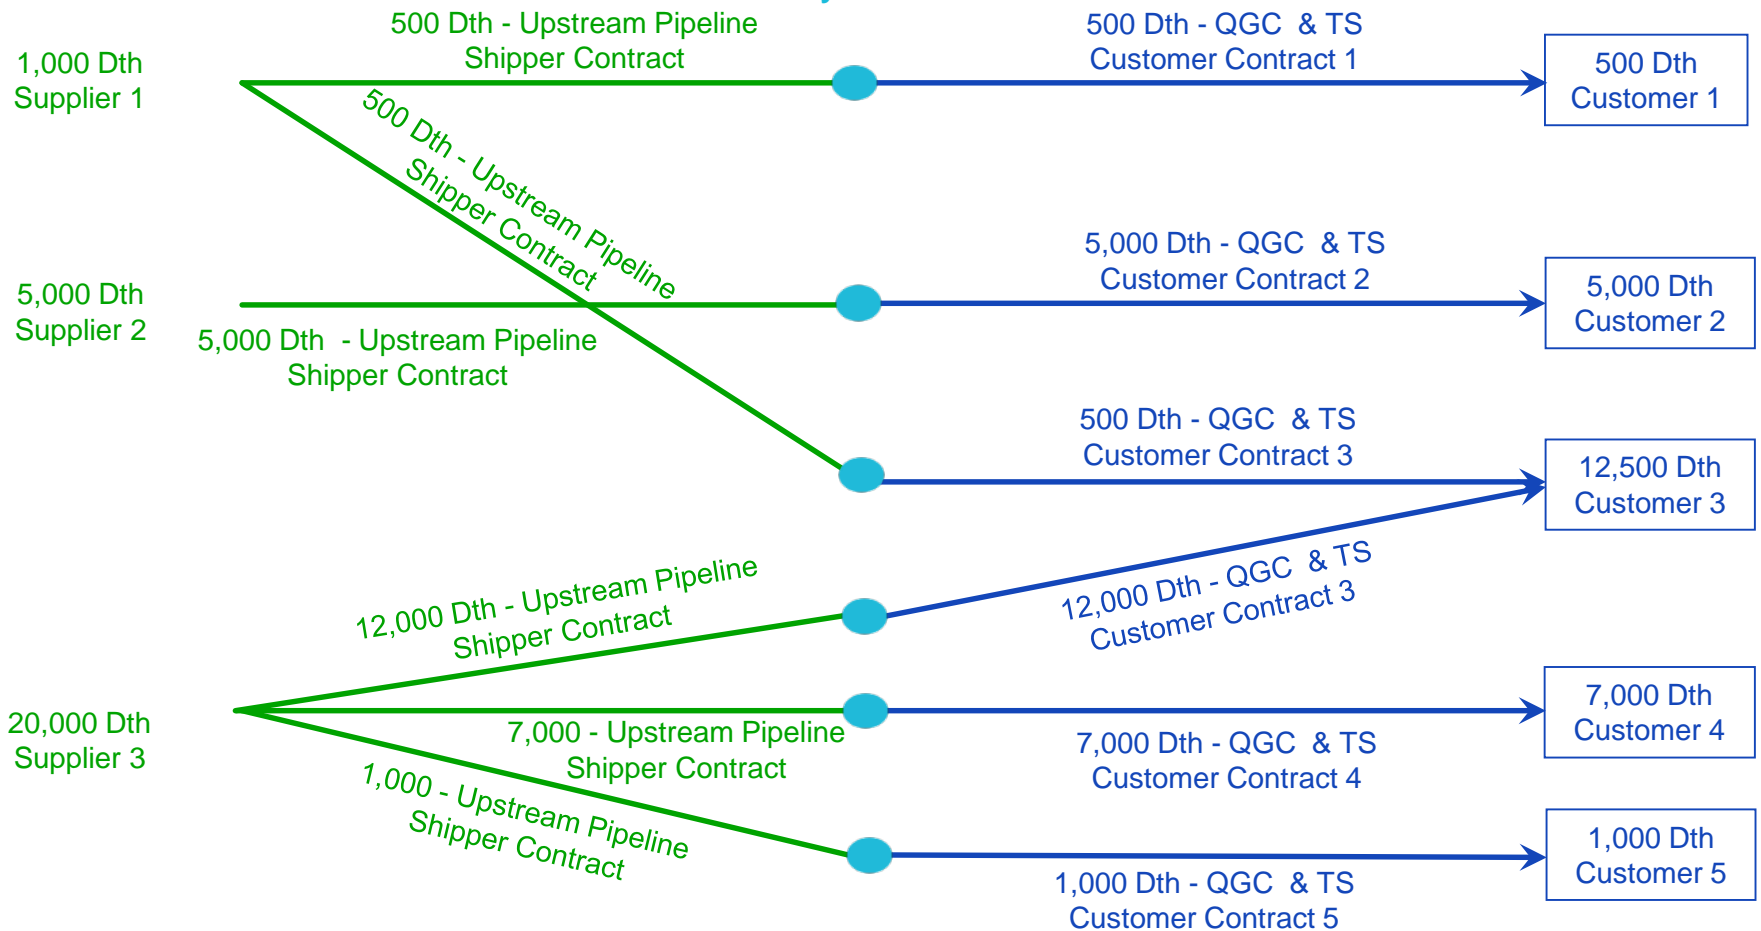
1,000 Dth
Supplier 1

500 Dth - Upstream Pipeline
Shipper Contract

500 Dth - QGC & TS
Customer Contract 1

500 Dth
Customer 1

500 Dth - Upstream Pipeline
Shipper Contract

5,000 Dth
Supplier 2

5,000 Dth - Upstream Pipeline
Shipper Contract

5,000 Dth - QGC & TS
Customer Contract 2

5,000 Dth
Customer 2

500 Dth - QGC & TS
Customer Contract 3

12,500 Dth
Customer 3

12,000 Dth - Upstream Pipeline
Shipper Contract

12,000 Dth - QGC & TS
Customer Contract 3

20,000 Dth
Supplier 3

7,000 - Upstream Pipeline
Shipper Contract

7,000 Dth
Customer 4

7,000 Dth - QGC & TS
Customer Contract 4

1,000 - Upstream Pipeline
Shipper Contract

1,000 Dth
Customer 5

1,000 Dth - QGC & TS
Customer Contract 5